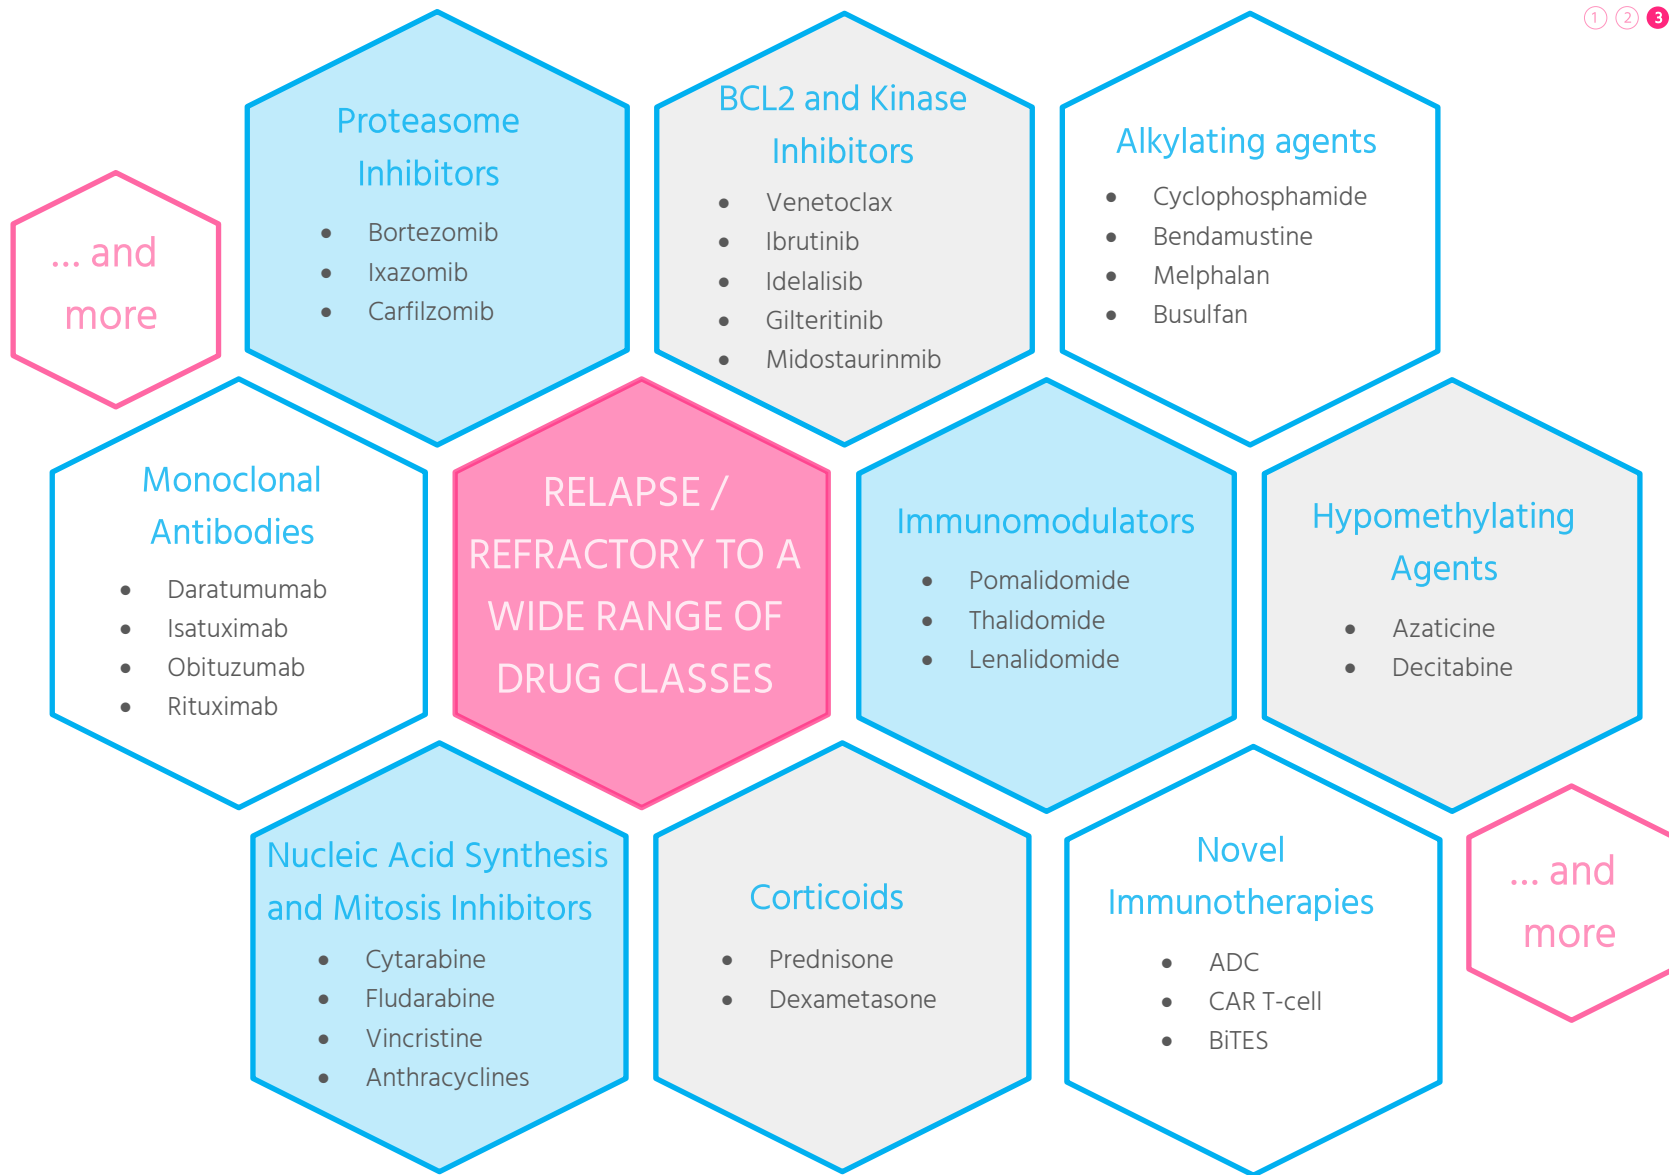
1 2 3

... and more

Proteasome Inhibitors
- Bortezomib
- Ixazomib
- Carfilzomib

BCL2 and Kinase Inhibitors
- Venetoclax
- Ibrutinib
- Idelalisib
- Gilteritinib
- Midostaurinmib

Alkylating agents
- Cyclophosphamide
- Bendamustine
- Melphalan
- Busulfan

Monoclonal Antibodies
- Daratumumab
- Isatuximab
- Obituzumab
- Rituximab

RELAPSE / REFRACTORY TO A WIDE RANGE OF DRUG CLASSES

Immunomodulators
- Pomalidomide
- Thalidomide
- Lenalidomide

Hypomethylating Agents
- Azaticine
- Decitabine

Nucleic Acid Synthesis and Mitosis Inhibitors
- Cytarabine
- Fludarabine
- Vincristine
- Anthracyclines

Corticoids
- Prednisone
- Dexametasone

Novel Immunotherapies
- ADC
- CAR T-cell
- BiTES

... and more